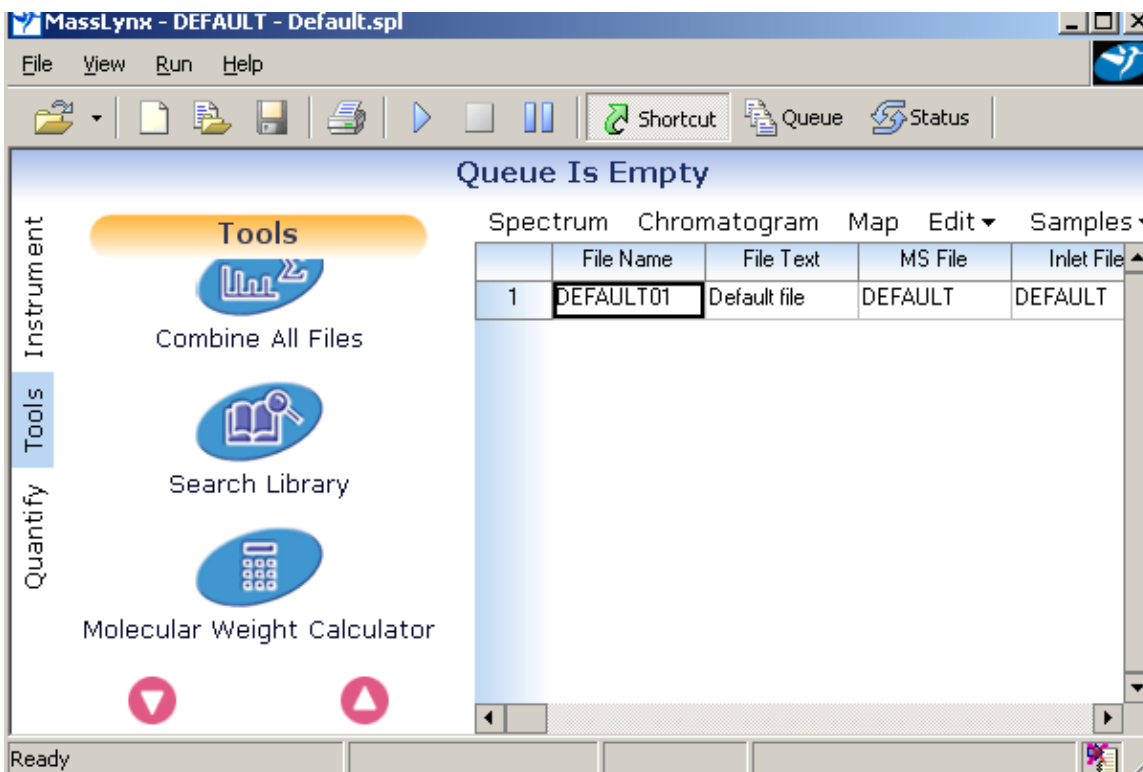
MassLynx - DEFAULT - Default.spl

File View Run Help

Shortcut Queue Status

Queue Is Empty

Instrument Tools Quantify

Tools

Combine All Files

Search Library

Molecular Weight Calculator

Spectrum Chromatogram Map Edit ▾ Samples ▾

| | File Name | File Text | MS File | Inlet File |
|---|---|---|---|---|
| 1 | DEFAULT01 | Default file | DEFAULT | DEFAULT |

Ready